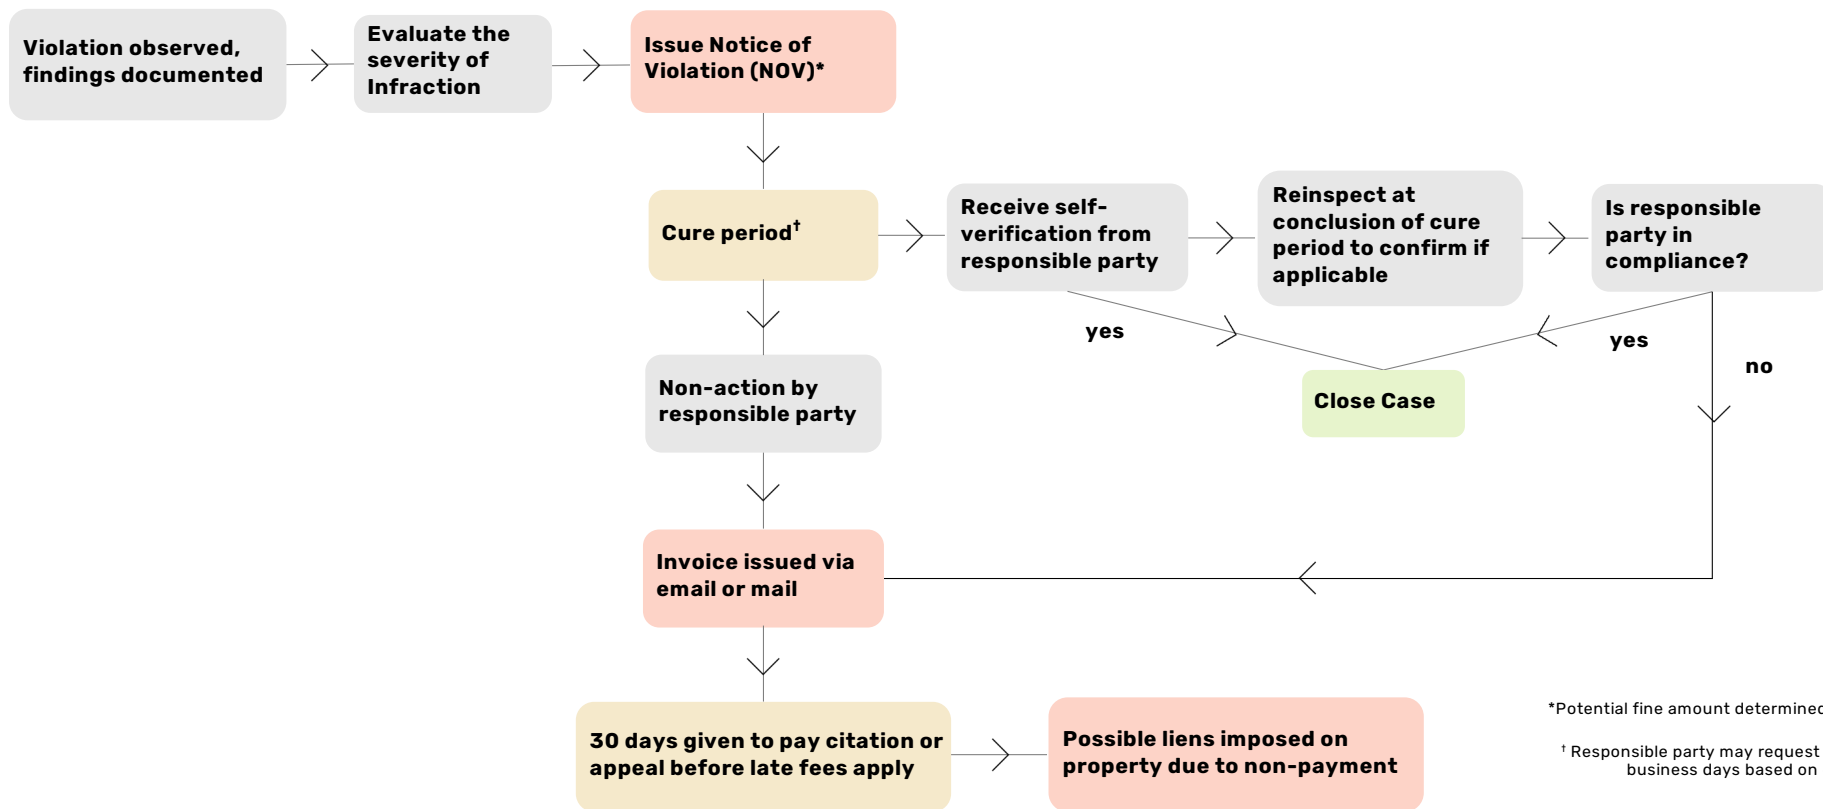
Violation observed, findings documented

Evaluate the severity of Infraction

Issue Notice of Violation (NOV)*

Cure period$^{\dagger}$

Receive self-verification from responsible party

Reinspect at conclusion of cure period to confirm if applicable

Is responsible party in compliance?

yes

yes

no

Close Case

Non-action by responsible party

Invoice issued via email or mail

30 days given to pay citation or appeal before late fees apply

Possible liens imposed on property due to non-payment

*Potential fine amount determined

$^{\dagger}$ Responsible party may request business days based on